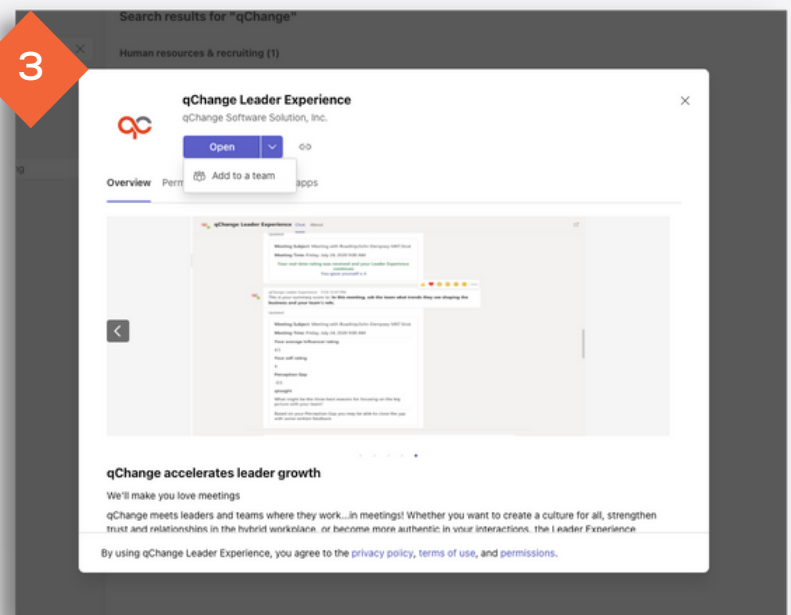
3

Search results for "qChange"

Human resources & recruiting (1)

qChange Leader Experience

qChange Software Solution, Inc.

Open

Add to a team

Overview Perm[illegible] apps

qChange Leader Experience Chat About

Meeting Subject: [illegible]

Meeting Time: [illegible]

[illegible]

Meeting Subject: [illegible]

Your average influence rating

Your self rating

Perception Gap

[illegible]

qChange accelerates leader growth

We'll make you love meetings

qChange meets leaders and teams where they work...in meetings! Whether you want to create a culture for all, strengthen trust and relationships in the hybrid workplace, or become more authentic in your interactions, the Leader Experience

By using qChange Leader Experience, you agree to the privacy policy, terms of use, and permissions.